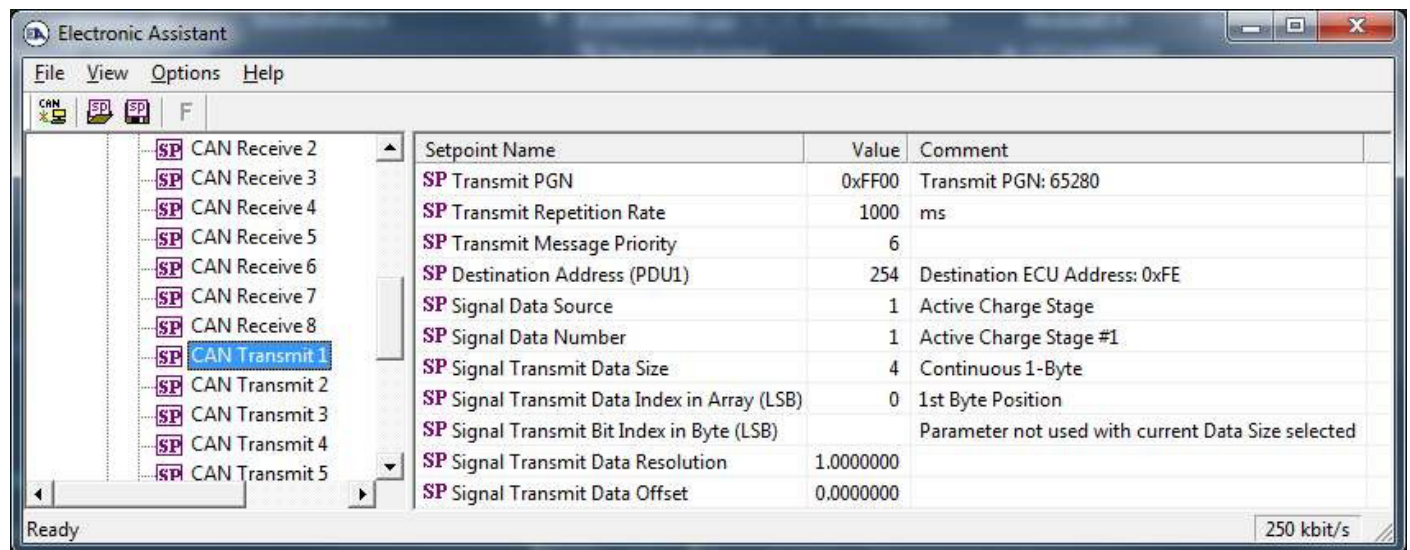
Electronic Assistant

File View Options Help

F

SP CAN Receive 2
SP CAN Receive 3
SP CAN Receive 4
SP CAN Receive 5
SP CAN Receive 6
SP CAN Receive 7
SP CAN Receive 8
SP CAN Transmit 1
SP CAN Transmit 2
SP CAN Transmit 3
SP CAN Transmit 4
SP CAN Transmit 5

| Setpoint Name | Value | Comment |
|---|---|---|
| SP Transmit PGN | 0xFF00 | Transmit PGN: 65280 |
| SP Transmit Repetition Rate | 1000 | ms |
| SP Transmit Message Priority | 6 | |
| SP Destination Address (PDU1) | 254 | Destination ECU Address: 0xFE |
| SP Signal Data Source | 1 | Active Charge Stage |
| SP Signal Data Number | 1 | Active Charge Stage #1 |
| SP Signal Transmit Data Size | 4 | Continuous 1-Byte |
| SP Signal Transmit Data Index in Array (LSB) | 0 | 1st Byte Position |
| SP Signal Transmit Bit Index in Byte (LSB) | | Parameter not used with current Data Size selected |
| SP Signal Transmit Data Resolution | 1.0000000 | |
| SP Signal Transmit Data Offset | 0.0000000 | |

Ready

250 kbit/s